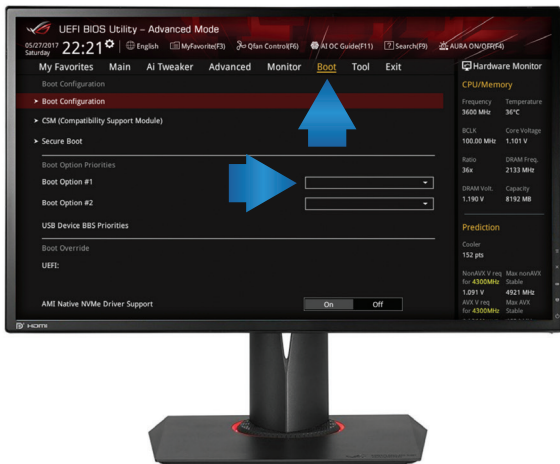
UEFI BIOS Utility – Advanced Mode

05/27/2017 Saturday 22:21 English MyFavorite(F3) Qfan Control(F6) AI OC Guide(F11) Search(F9) AURA ON/OFF(F4)

My Favorites Main Ai Tweaker Advanced Monitor Boot Tool Exit

Hardware Monitor

Boot Configuration

Boot Configuration

CSM (Compatibility Support Module)

Secure Boot

Boot Option Priorities

Boot Option #1

Boot Option #2

USB Device BBS Priorities

Boot Override

UEFI:

AMI Native NVMe Driver Support

On Off

CPU/Memory

| Frequency | Temperature |
|---|---|
| 3600 MHz | 36°C |
| BCLK | Core Voltage |
| 100.00 MHz | 1.101 V |
| Ratio | DRAM Freq. |
| 36x | 2133 MHz |
| DRAM Volt. | Capacity |
| 1.190 V | 8192 MB |

Prediction

Cooler
152 pts

| NonAVX V req for 4300MHz | Max nonAVX Stable |
|---|---|
| 1.091 V | 4921 MHz |
| AVX V req for 4300MHz | Max AVX Stable |

HDMI